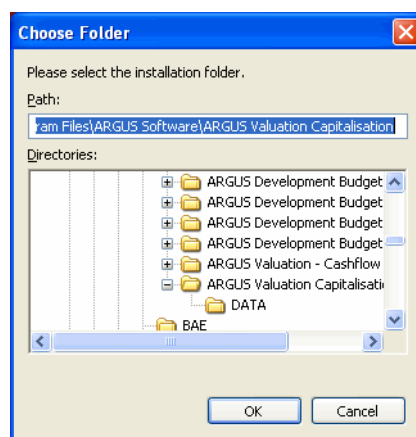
Choose Folder

Please select the installation folder.

Path:

ram Files\ARGUS Software\ARGUS Valuation Capitalisation

Directories:

ARGUS Development Budget
ARGUS Development Budget
ARGUS Development Budget
ARGUS Development Budget
ARGUS Valuation - Cashflow
ARGUS Valuation Capitalisati
DATA
BAE

OK
Cancel